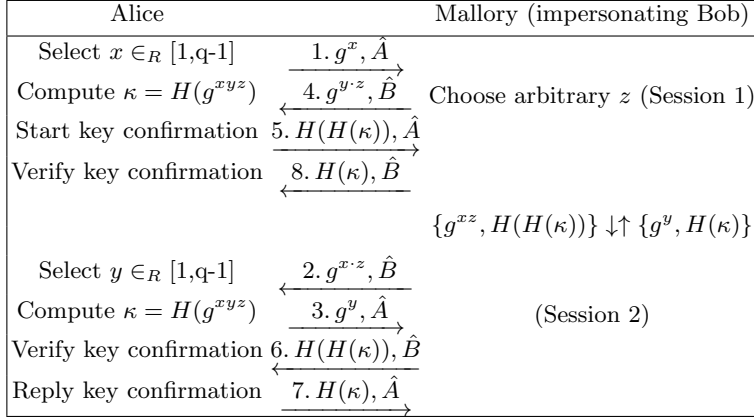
| Alice | | Mallory (impersonating Bob) |
|---|---|---|
| Select $x \in_R [1,q-1]$ | $\xrightarrow{1.\ g^x, \hat{A}}$ | |
| Compute $\kappa = H(g^{xyz})$ | $\xleftarrow{4.\ g^{y \cdot z}, \hat{B}}$ | Choose arbitrary $z$ (Session 1) |
| Start key confirmation | $\xrightarrow{5.\ H(H(\kappa)), \hat{A}}$ | |
| Verify key confirmation | $\xleftarrow{8.\ H(\kappa), \hat{B}}$ | |
| | | $\{g^{xz}, H(H(\kappa))\} \downarrow\uparrow \{g^y, H(\kappa)\}$ |
| Select $y \in_R [1,q-1]$ | $\xleftarrow{2.\ g^{x \cdot z}, \hat{B}}$ | |
| Compute $\kappa = H(g^{xyz})$ | $\xrightarrow{3.\ g^y, \hat{A}}$ | (Session 2) |
| Verify key confirmation | $\xleftarrow{6.\ H(H(\kappa)), \hat{B}}$ | |
| Reply key confirmation | $\xrightarrow{7.\ H(\kappa), \hat{A}}$ | |